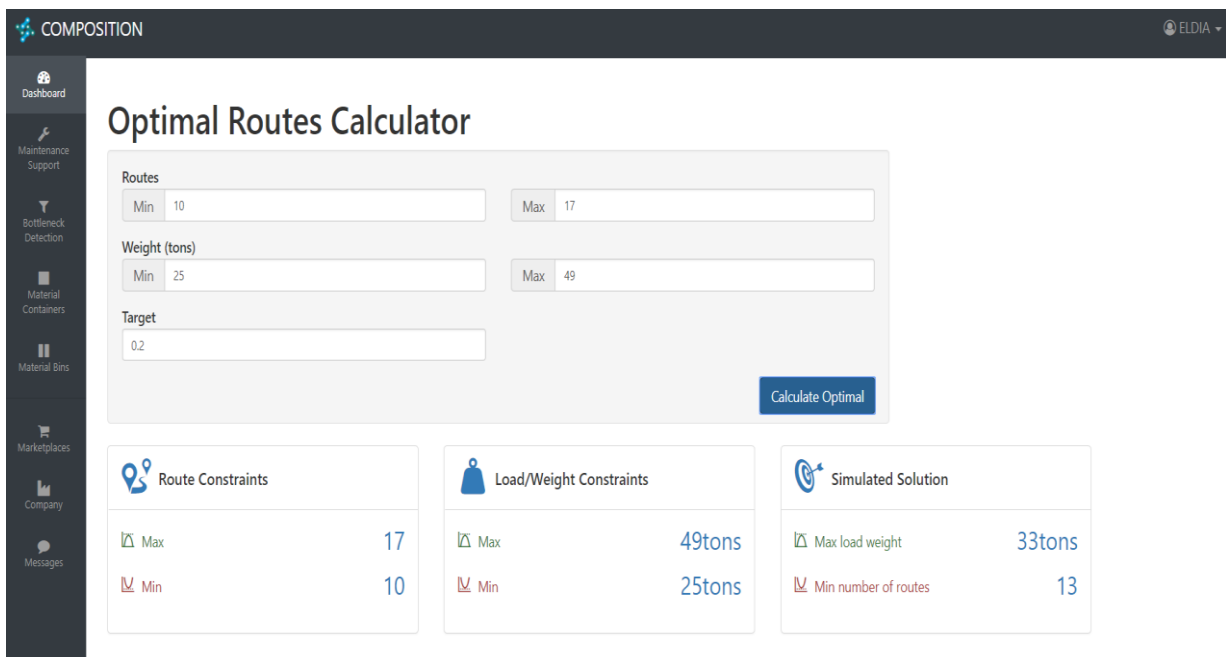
COMPOSITION

ELDIA

Dashboard

Maintenance Support

Bottleneck Detection

Material Containers

Material Bins

Marketplaces

Company

Messages

Optimal Routes Calculator

Routes

Min 10

Max 17

Weight (tons)

Min 25

Max 49

Target

0.2

Calculate Optimal

Route Constraints

Max 17

Min 10

Load/Weight Constraints

Max 49tons

Min 25tons

Simulated Solution

Max load weight 33tons

Min number of routes 13